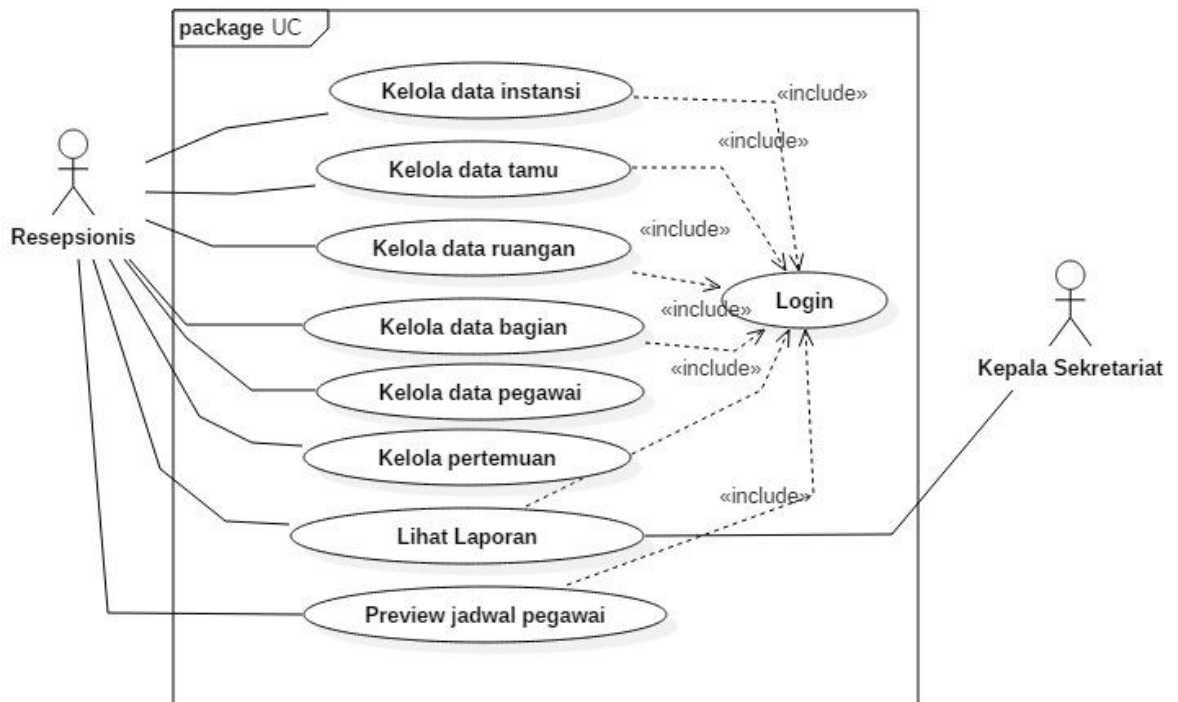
package UC

Kelola data instansi

«include»

«include»

Kelola data tamu

Resepsionis

«include»

Kelola data ruangan

Login

«include»

Kelola data bagian

«include»

Kepala Sekretariat

Kelola data pegawai

Kelola pertemuan

«include»

Lihat Laporan

Preview jadwal pegawai